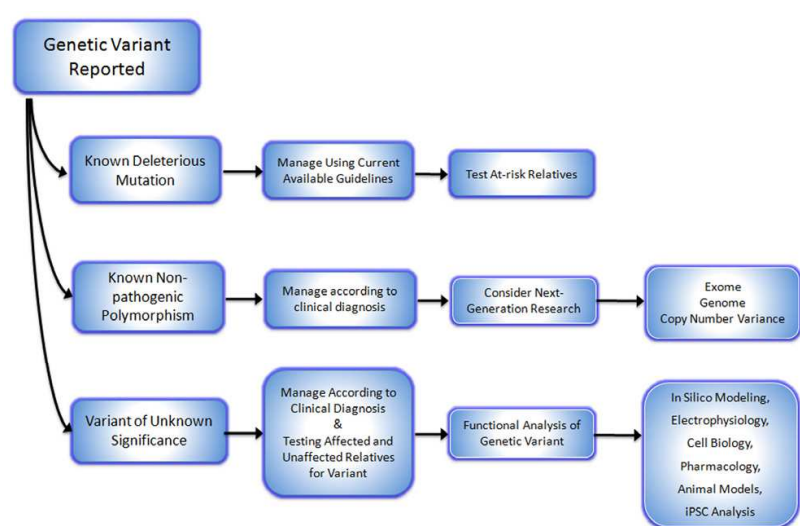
Genetic Variant Reported

Known Deleterious Mutation

Manage Using Current Available Guidelines

Test At-risk Relatives

Known Non-pathogenic Polymorphism

Manage according to clinical diagnosis

Consider Next-Generation Research

Exome
Genome
Copy Number Variance

Variant of Unknown Significance

Manage According to Clinical Diagnosis
&
Testing Affected and Unaffected Relatives for Variant

Functional Analysis of Genetic Variant

In Silico Modeling,
Electrophysiology,
Cell Biology,
Pharmacology,
Animal Models,
iPSC Analysis